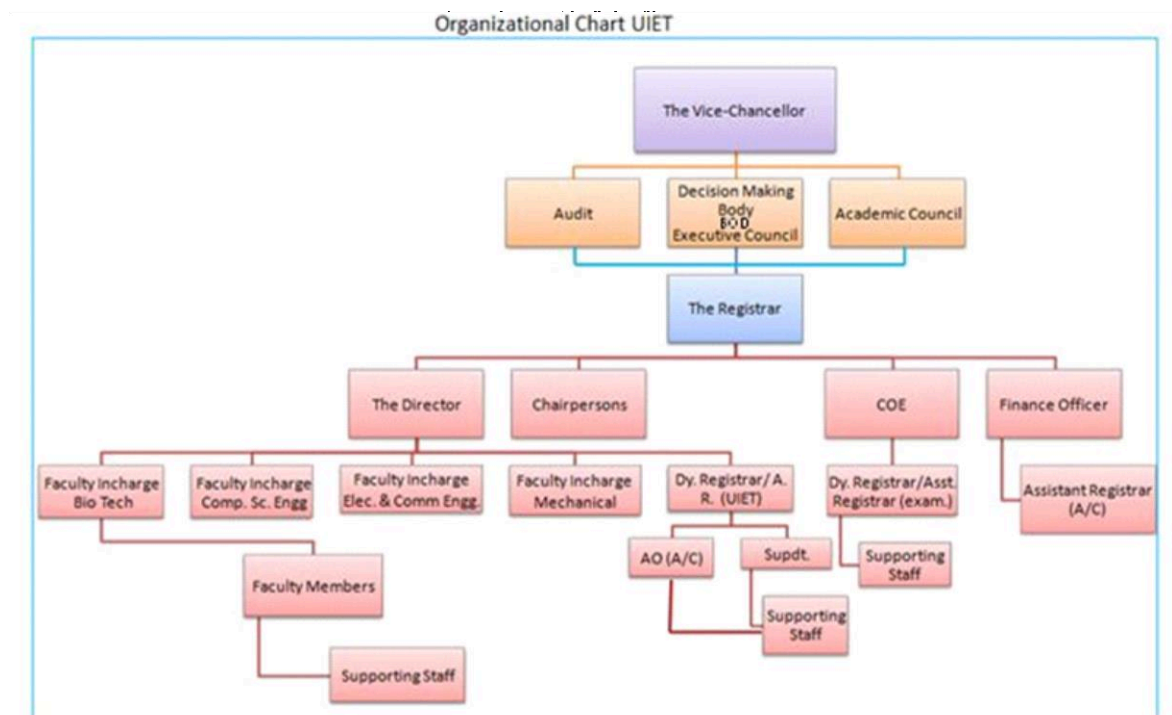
Organizational Chart UIET

The Vice-Chancellor

Audit

Decision Making Body BOD Executive Council

Academic Council

The Registrar

The Director

Chairpersons

COE

Finance Officer

Faculty Incharge Bio Tech

Faculty Incharge Comp. Sc. Engg

Faculty Incharge Elec. & Comm Engg.

Faculty Incharge Mechanical

Dy. Registrar/ A. R. (UIET)

Dy. Registrar/Asst. Registrar (exam.)

Assistant Registrar (A/C)

Faculty Members

AO (A/C)

Supdt.

Supporting Staff

Supporting Staff

Supporting Staff